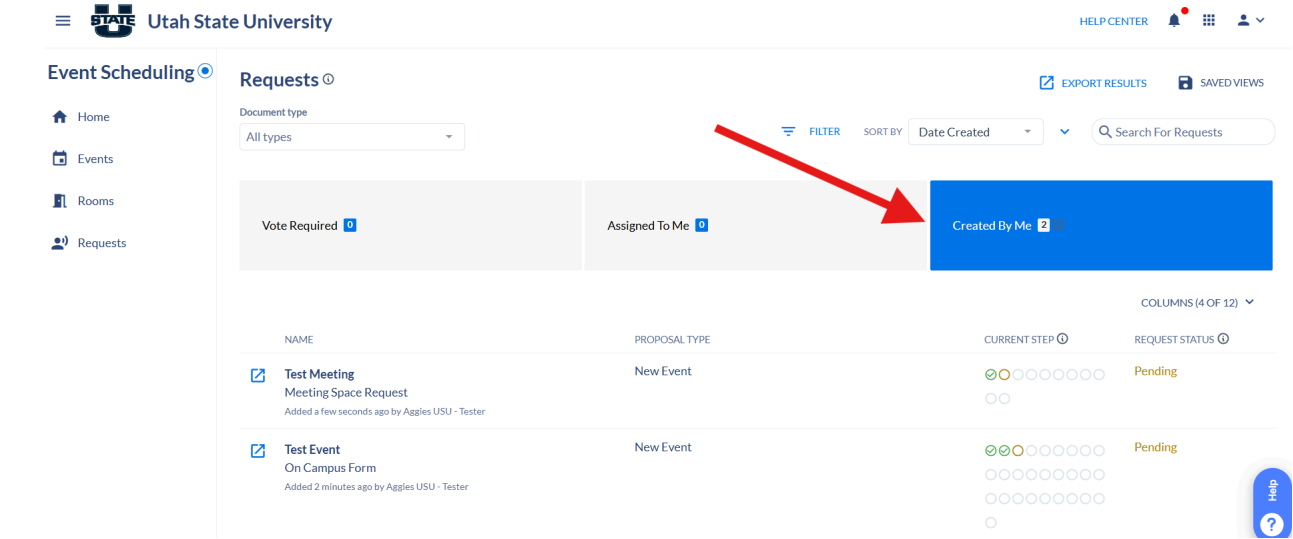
STATE Utah State University

HELP CENTER

Event Scheduling

Home

Events

Rooms

Requests

Requests

EXPORT RESULTS

SAVED VIEWS

Document type

All types

FILTER

SORT BY Date Created

Search For Requests

Vote Required 0

Assigned To Me 0

Created By Me 2

COLUMNS (4 OF 12)

| | NAME | PROPOSAL TYPE | CURRENT STEP | REQUEST STATUS |
|---|---|---|---|---|
| | Test Meeting<br>Meeting Space Request<br>Added a few seconds ago by Aggies USU - Tester | New Event | | Pending |
| | Test Event<br>On Campus Form<br>Added 2 minutes ago by Aggies USU - Tester | New Event | | Pending |

Help